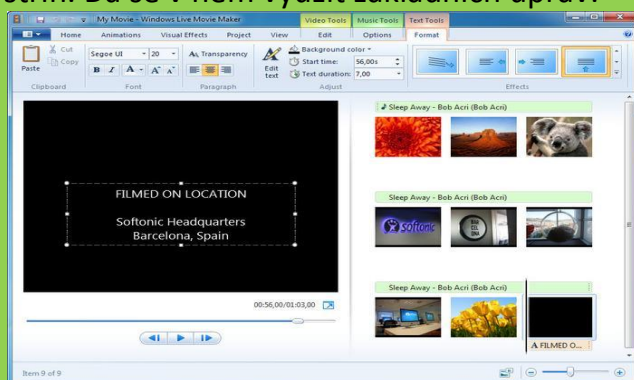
stříh. Da se v nem využít základních úprav.

My Movie - Windows Live Movie Maker

Video Tools
Music Tools
Text Tools

Home
Animations
Visual Effects
Project
View
Edit
Options
Format

Cut
Copy
Paste
Clipboard

Segoe UI
20
B
I
A
Font

Transparency
Paragraph

Edit text
Background color
Start time: 56,00s
Text duration: 7,00
Adjust

Effects

FILMED ON LOCATION

Softonic Headquarters
Barcelona, Spain

00:56,00/01:03,00

Sleep Away - Bob Acri (Bob Acri)

Sleep Away - Bob Acri (Bob Acri)

softonic

Sleep Away - Bob Acri (Bob Acri)

A FILMED O...

Item 9 of 9